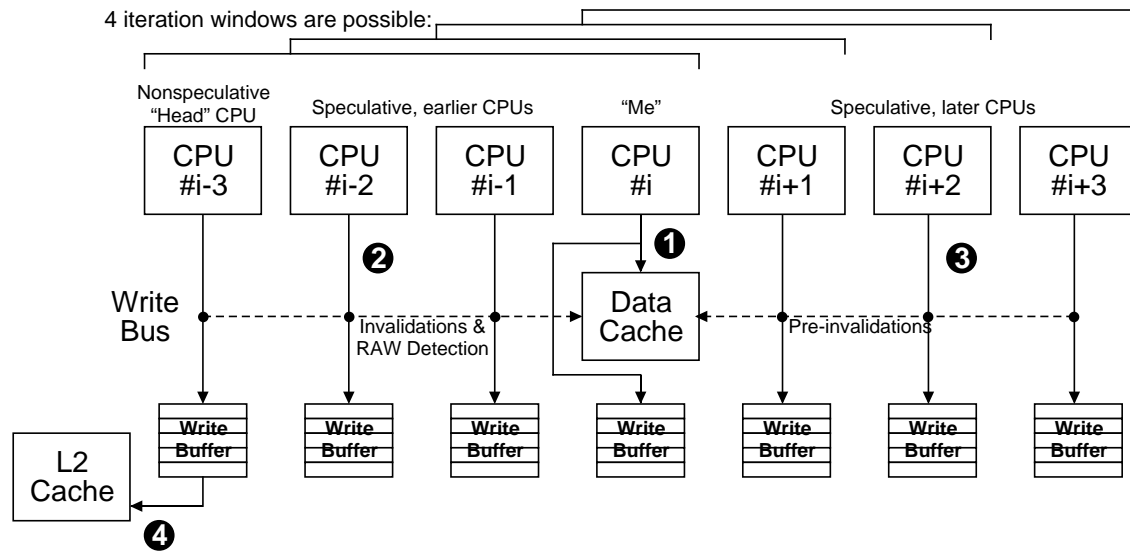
4 iteration windows are possible:

Nonspeculative "Head" CPU

Speculative, earlier CPUs

"Me"

Speculative, later CPUs

CPU #i-3

CPU #i-2

CPU #i-1

CPU #i

CPU #i+1

CPU #i+2

CPU #i+3

❶

❷

❸

Write Bus

Data Cache

Invalidations & RAW Detection

Pre-invalidations

Write Buffer

Write Buffer

Write Buffer

Write Buffer

Write Buffer

Write Buffer

Write Buffer

L2 Cache

❹